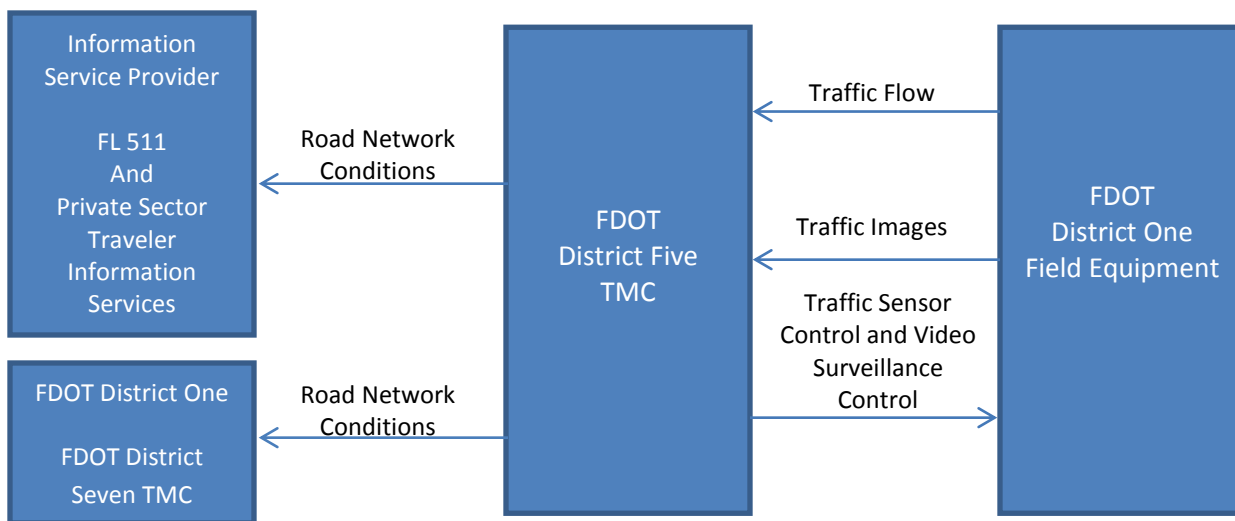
Information Service Provider

FL 511
And
Private Sector Traveler Information Services

Road Network Conditions

FDOT District Five TMC

Traffic Flow

Traffic Images

Traffic Sensor Control and Video Surveillance Control

FDOT District One Field Equipment

FDOT District One

FDOT District Seven TMC

Road Network Conditions